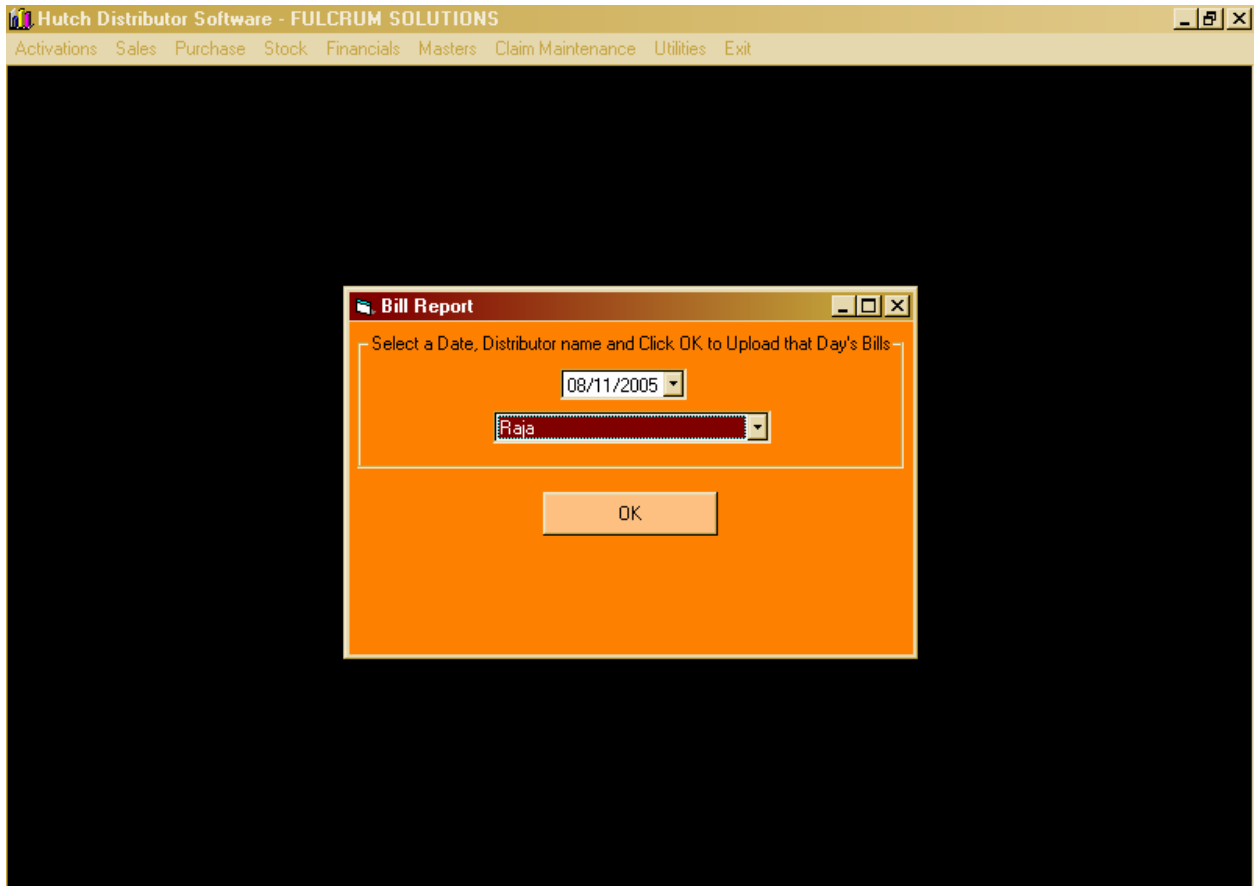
Hutch Distributor Software - FULCRUM SOLUTIONS

Activations Sales Purchase Stock Financials Masters Claim Maintenance Utilities Exit

Bill Report

Select a Date, Distributor name and Click OK to Upload that Day's Bills

08/11/2005

Raja

OK